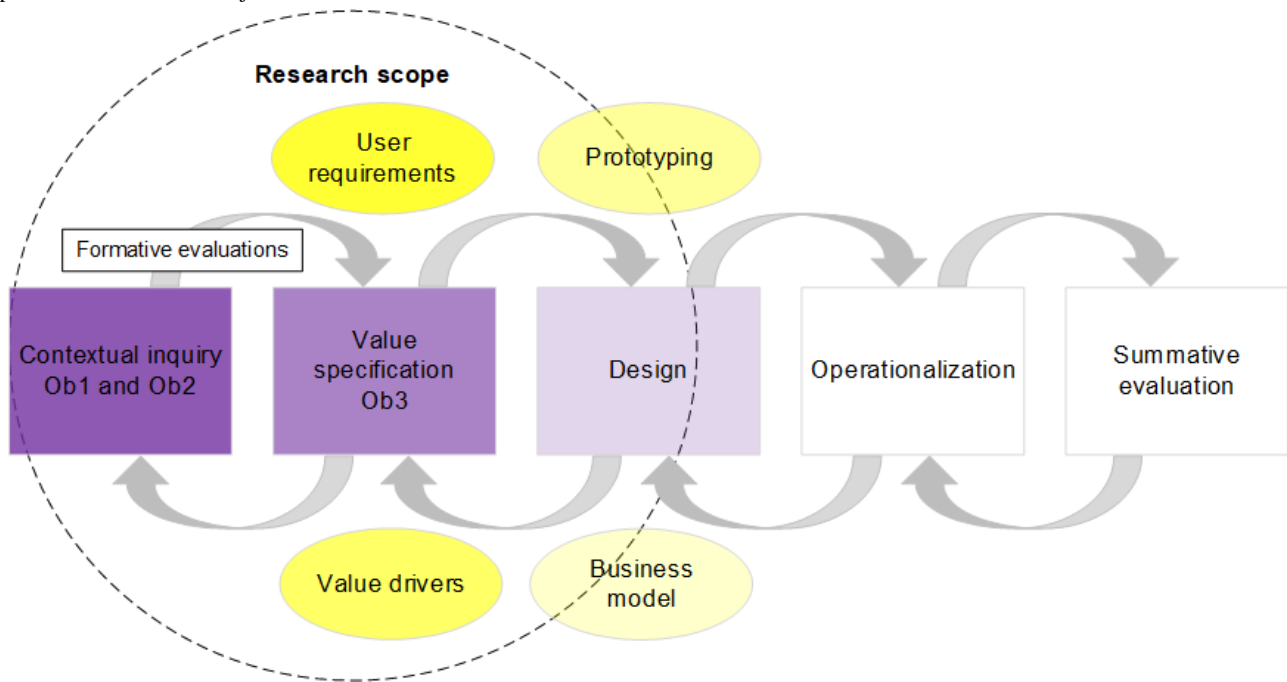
Research scope

User requirements

Prototyping

Formative evaluations

Contextual inquiry Ob1 and Ob2

Value specification Ob3

Design

Operationalization

Summative evaluation

Value drivers

Business model